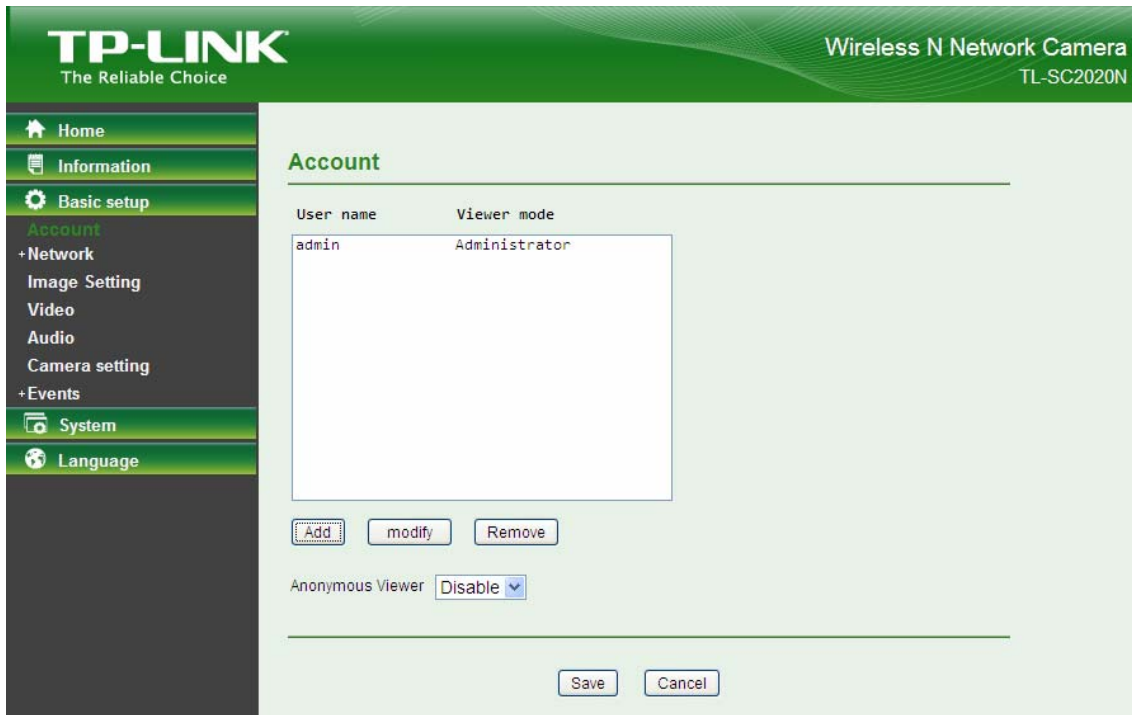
TP-LINK
The Reliable Choice

Wireless N Network Camera
TL-SC2020N

Home
Information
Basic setup
Account
+Network
Image Setting
Video
Audio
Camera setting
+Events
System
Language

Account

| User name | Viewer mode |
|---|---|
| admin | Administrator |

Add modify Remove

Anonymous Viewer Disable

Save Cancel